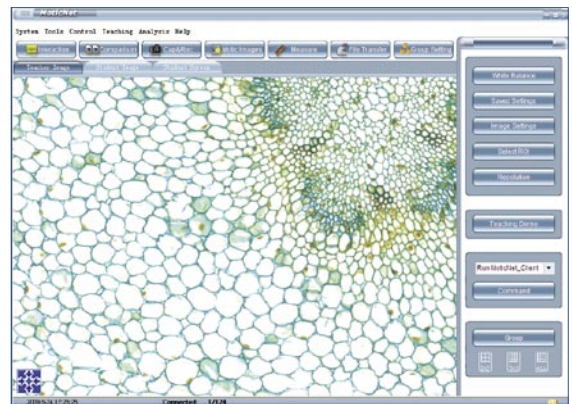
MotiNet

System Tools Control Teaching Analysis Help

Interaction
Comparison
Cap&Rec
Motic Images
Measure
File Transfer
Group Setting

Teacher Image
Student Image
Student Screen

White Balance
Sensor Settings
Image Settings
Select ROI
Resolution

Teaching Demo

RunMoticNet_Client

Command

Group

2010-5-31 17:25:25
Connected: 1/128